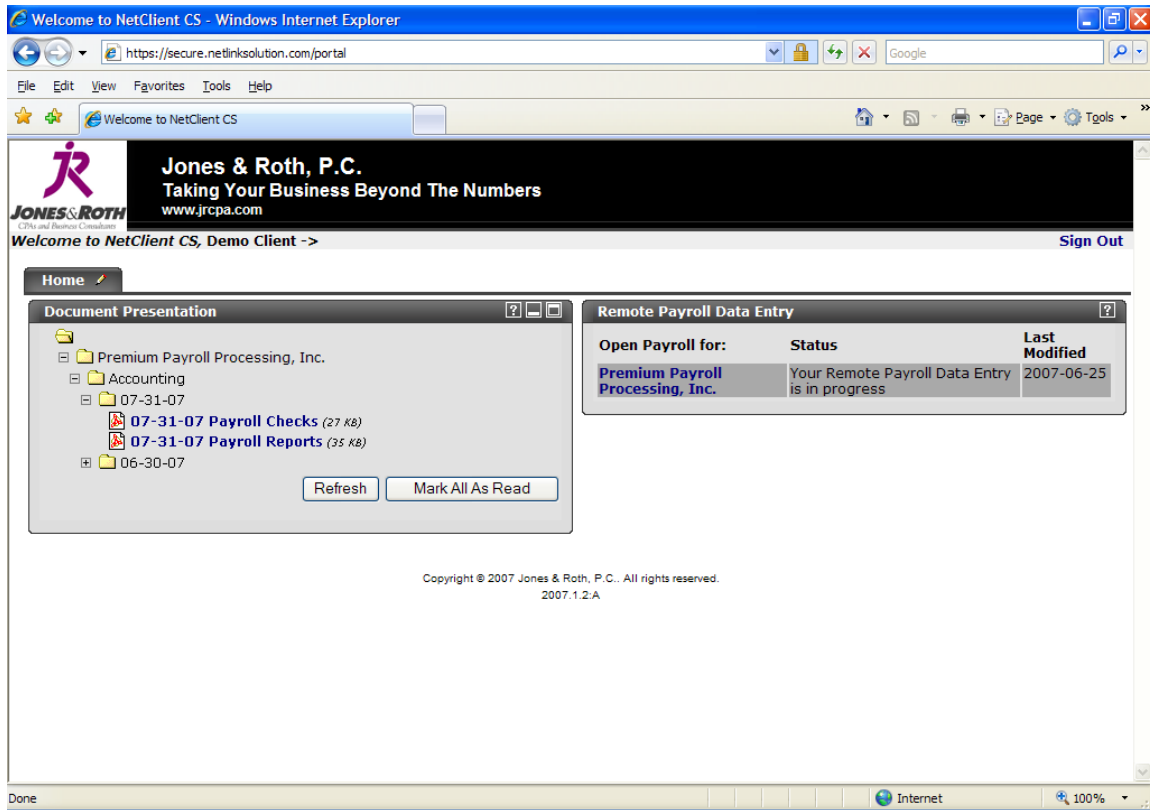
Welcome to NetClient CS - Windows Internet Explorer

https://secure.netlinksolution.com/portal

Google

File Edit View Favorites Tools Help

Welcome to NetClient CS

Page Tools

JR
JONES&ROTH
CPAs and Business Consultants

Jones & Roth, P.C.
Taking Your Business Beyond The Numbers
www.jrcpa.com

Welcome to NetClient CS, Demo Client ->

Sign Out

Home

Document Presentation

Premium Payroll Processing, Inc.
Accounting
07-31-07
07-31-07 Payroll Checks (27 KB)
07-31-07 Payroll Reports (35 KB)
06-30-07

Refresh
Mark All As Read

Remote Payroll Data Entry

| Open Payroll for: | Status | Last Modified |
|---|---|---|
| Premium Payroll Processing, Inc. | Your Remote Payroll Data Entry is in progress | 2007-06-25 |

Copyright © 2007 Jones & Roth, P.C.. All rights reserved.
2007.1.2:A

Done

Internet

100%